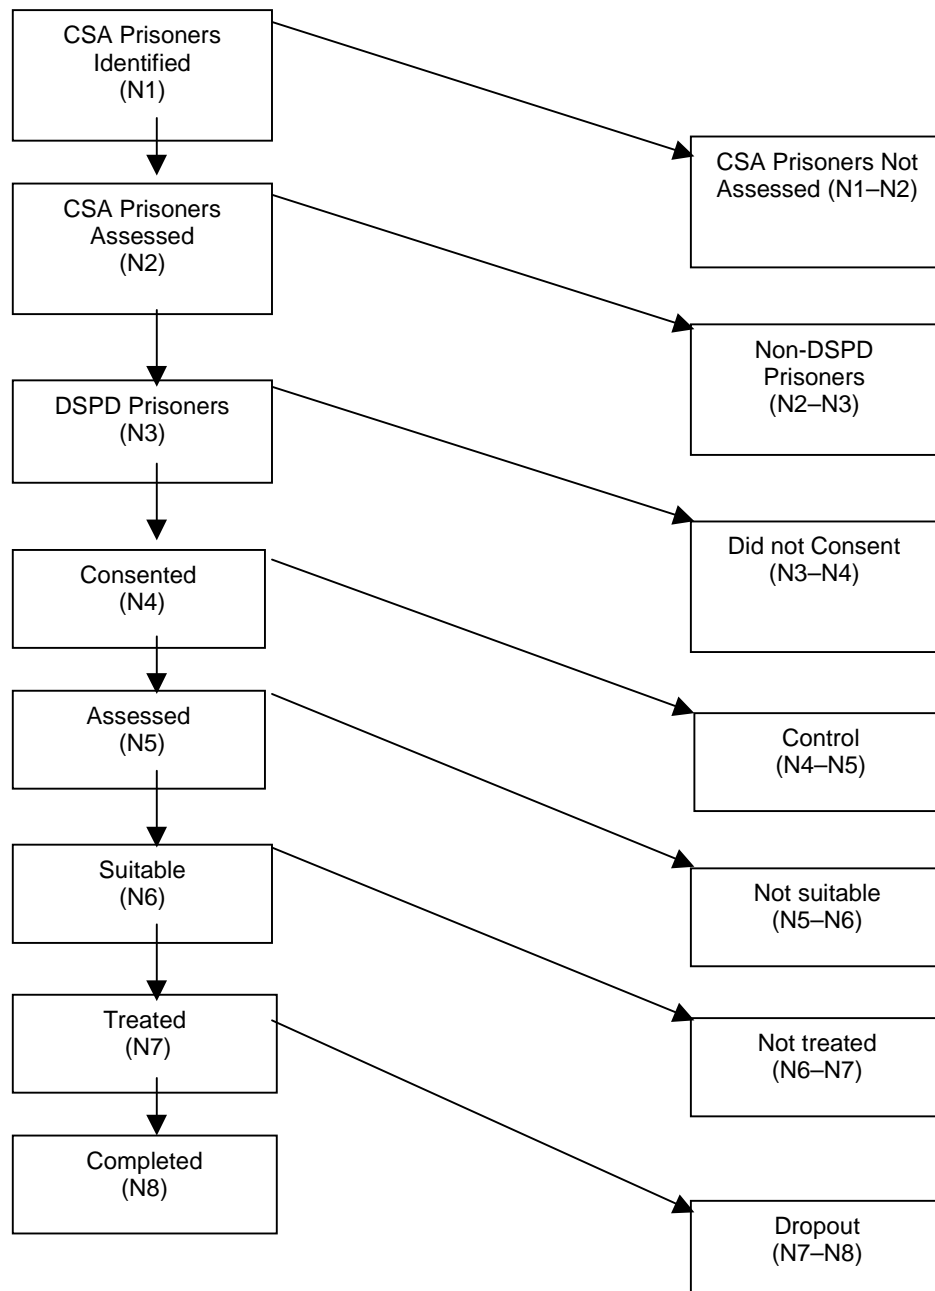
CSA Prisoners Identified (N1)

CSA Prisoners Not Assessed (N1–N2)

CSA Prisoners Assessed (N2)

Non-DSPD Prisoners (N2–N3)

DSPD Prisoners (N3)

Did not Consent (N3–N4)

Consented (N4)

Control (N4–N5)

Assessed (N5)

Not suitable (N5–N6)

Suitable (N6)

Not treated (N6–N7)

Treated (N7)

Completed (N8)

Dropout (N7–N8)